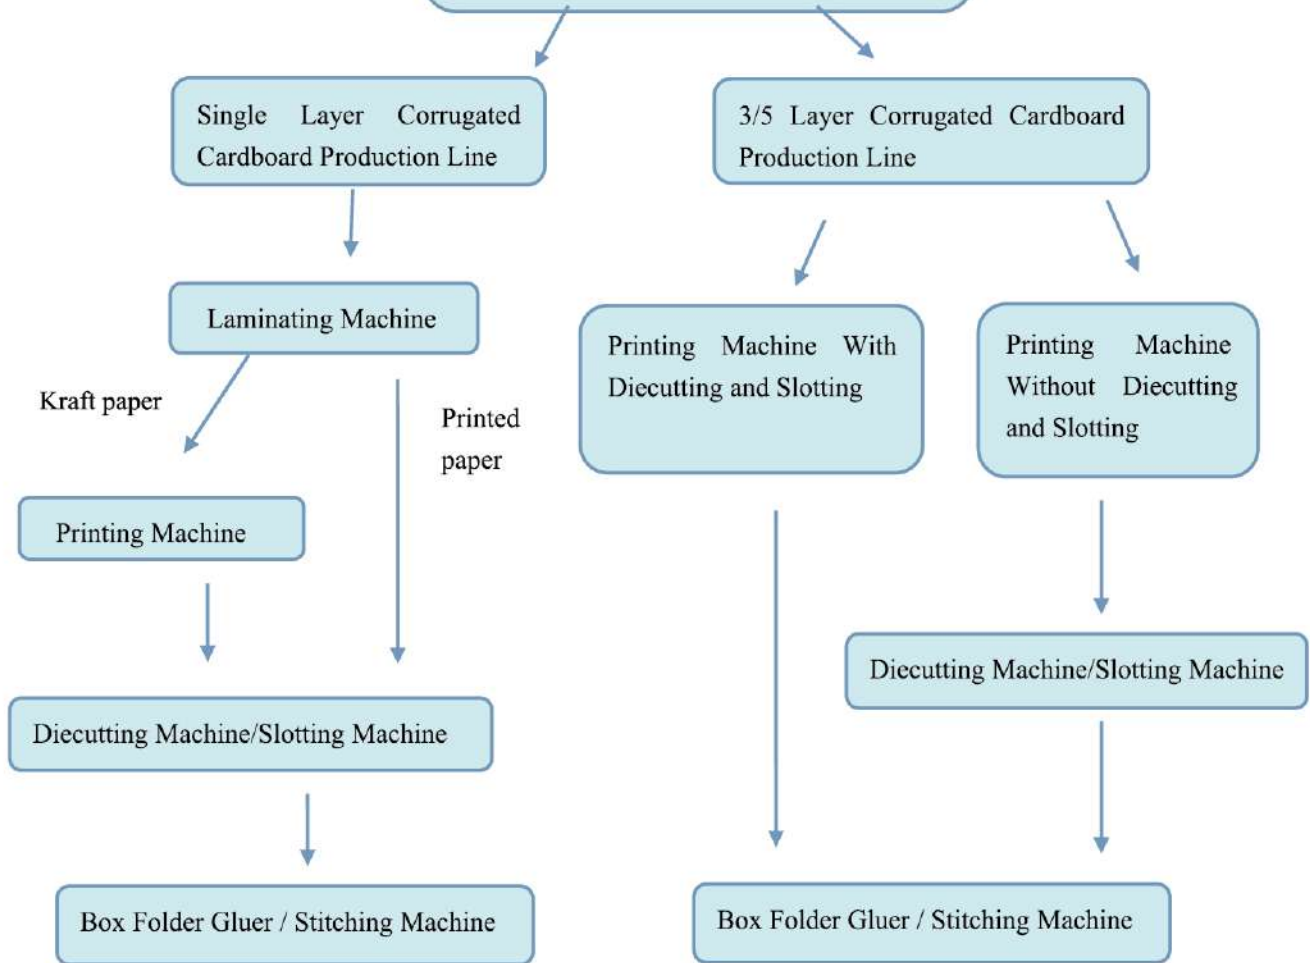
Single Layer Corrugated Cardboard Production Line

3/5 Layer Corrugated Cardboard Production Line

Laminating Machine

Kraft paper

Printed paper

Printing Machine

Diecutting Machine/Slotting Machine

Box Folder Gluer / Stitching Machine

Printing Machine With Diecutting and Slotting

Printing Machine Without Diecutting and Slotting

Diecutting Machine/Slotting Machine

Box Folder Gluer / Stitching Machine